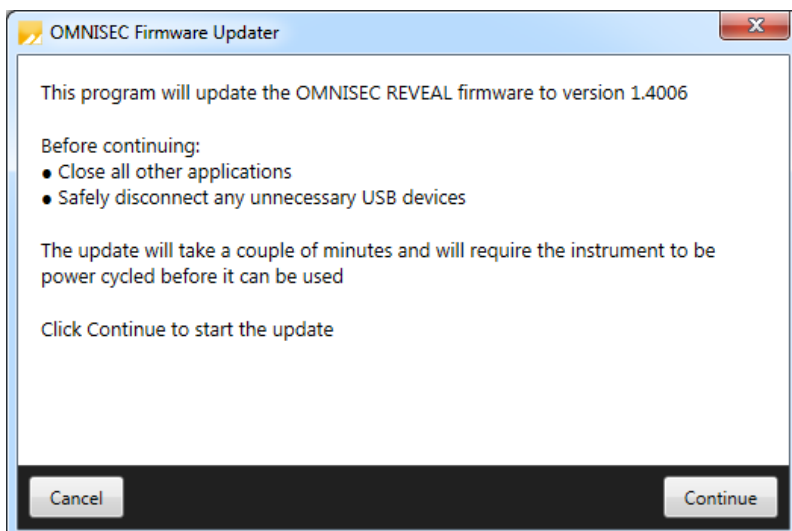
OMNISEC Firmware Updater

This program will update the OMNISEC REVEAL firmware to version 1.4006

Before continuing:
● Close all other applications
● Safely disconnect any unnecessary USB devices

The update will take a couple of minutes and will require the instrument to be power cycled before it can be used

Click Continue to start the update

Cancel

Continue